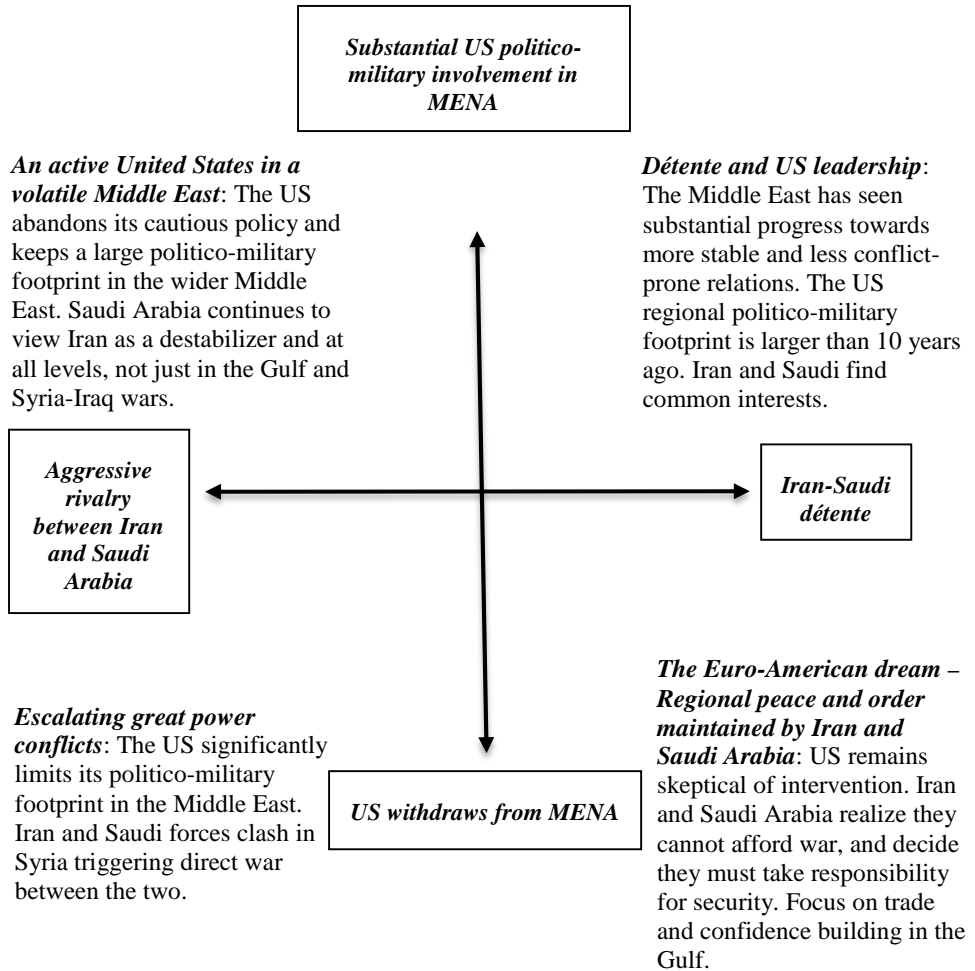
Substantial US politico-military involvement in MENA

An active United States in a volatile Middle East: The US abandons its cautious policy and keeps a large politico-military footprint in the wider Middle East. Saudi Arabia continues to view Iran as a destabilizer and at all levels, not just in the Gulf and Syria-Iraq wars.

Détente and US leadership: The Middle East has seen substantial progress towards more stable and less conflict-prone relations. The US regional politico-military footprint is larger than 10 years ago. Iran and Saudi find common interests.

Aggressive rivalry between Iran and Saudi Arabia

Iran-Saudi détente

Escalating great power conflicts: The US significantly limits its politico-military footprint in the Middle East. Iran and Saudi forces clash in Syria triggering direct war between the two.

US withdraws from MENA

The Euro-American dream – Regional peace and order maintained by Iran and Saudi Arabia: US remains skeptical of intervention. Iran and Saudi Arabia realize they cannot afford war, and decide they must take responsibility for security. Focus on trade and confidence building in the Gulf.